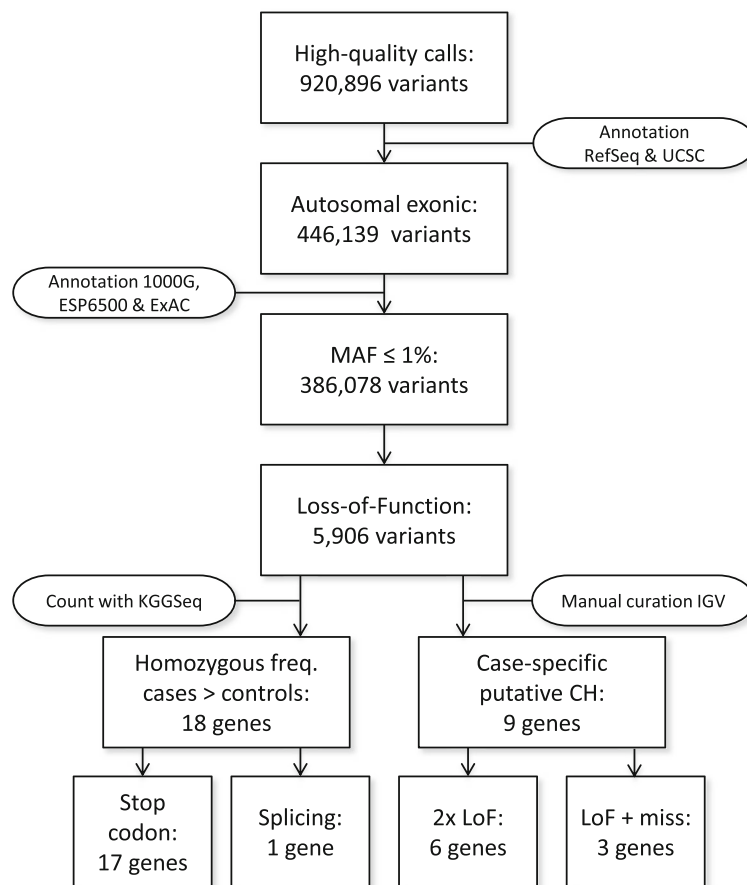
High-quality calls:
920,896 variants

Annotation
RefSeq & UCSC

Autosomal exonic:
446,139 variants

Annotation 1000G,
ESP6500 & ExAC

MAF ≤ 1%:
386,078 variants

Loss-of-Function:
5,906 variants

Count with KGGSeq

Manual curation IGV

Homozygous freq.
cases > controls:
18 genes

Case-specific
putative CH:
9 genes

Stop
codon:
17 genes

Splicing:
1 gene

2x LoF:
6 genes

LoF + miss:
3 genes